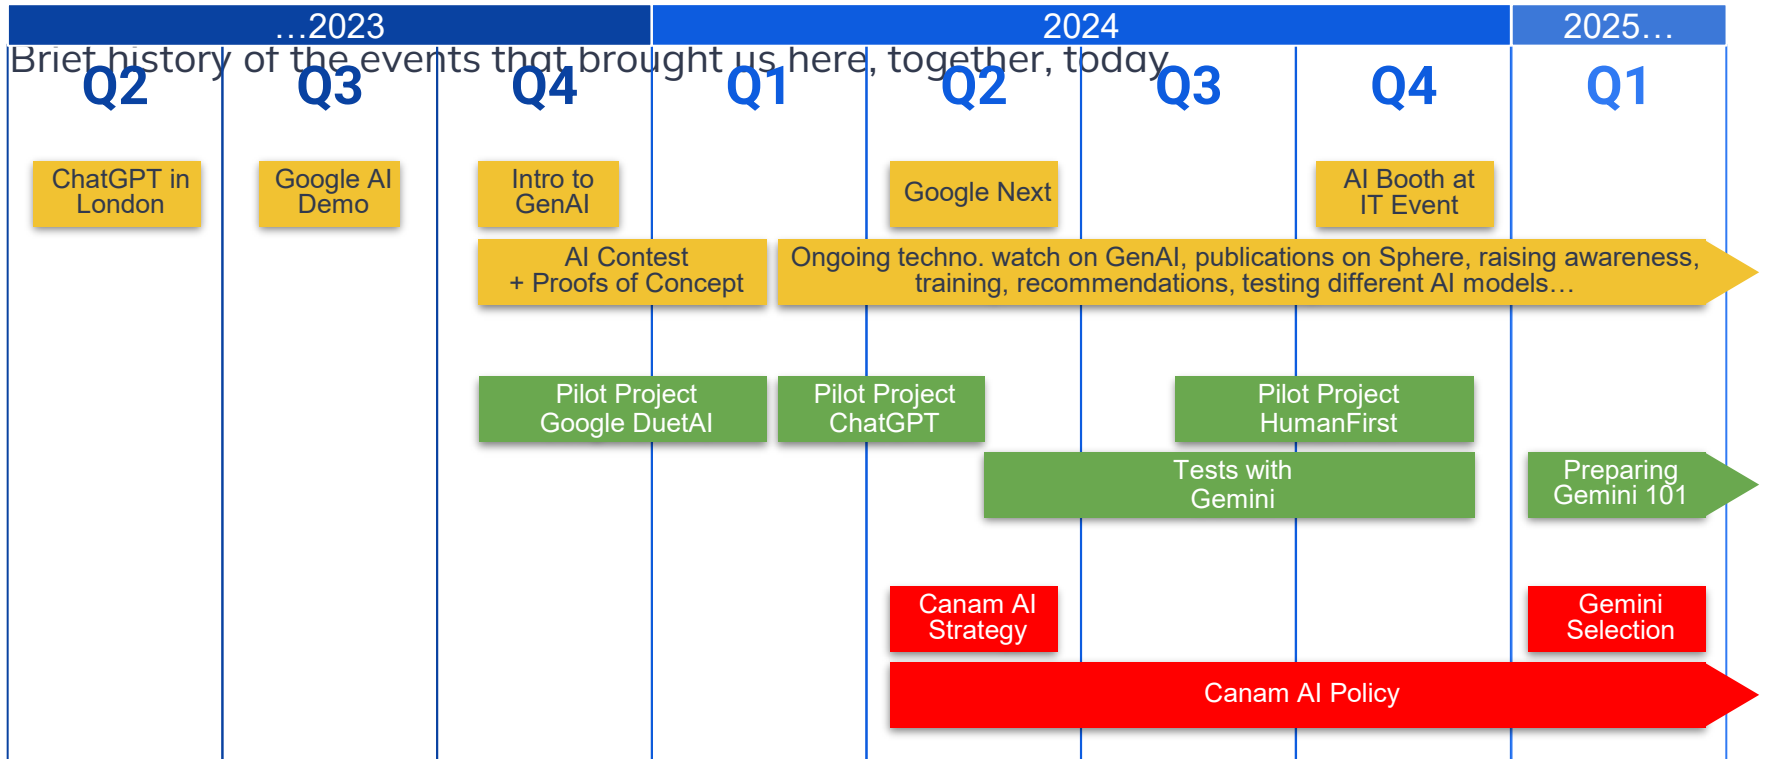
…2023

2024

2025…

Brief history of the events that brought us here, together, today

| Q2 | Q3 | Q4 | Q1 | Q2 | Q3 | Q4 | Q1 |
|---|---|---|---|---|---|---|---|

ChatGPT in London

Google AI Demo

Intro to GenAI

Google Next

AI Booth at IT Event

AI Contest + Proofs of Concept

Ongoing techno. watch on GenAI, publications on Sphere, raising awareness, training, recommendations, testing different AI models…

Pilot Project Google DuetAI

Pilot Project ChatGPT

Pilot Project HumanFirst

Tests with Gemini

Preparing Gemini 101

Canam AI Strategy

Gemini Selection

Canam AI Policy